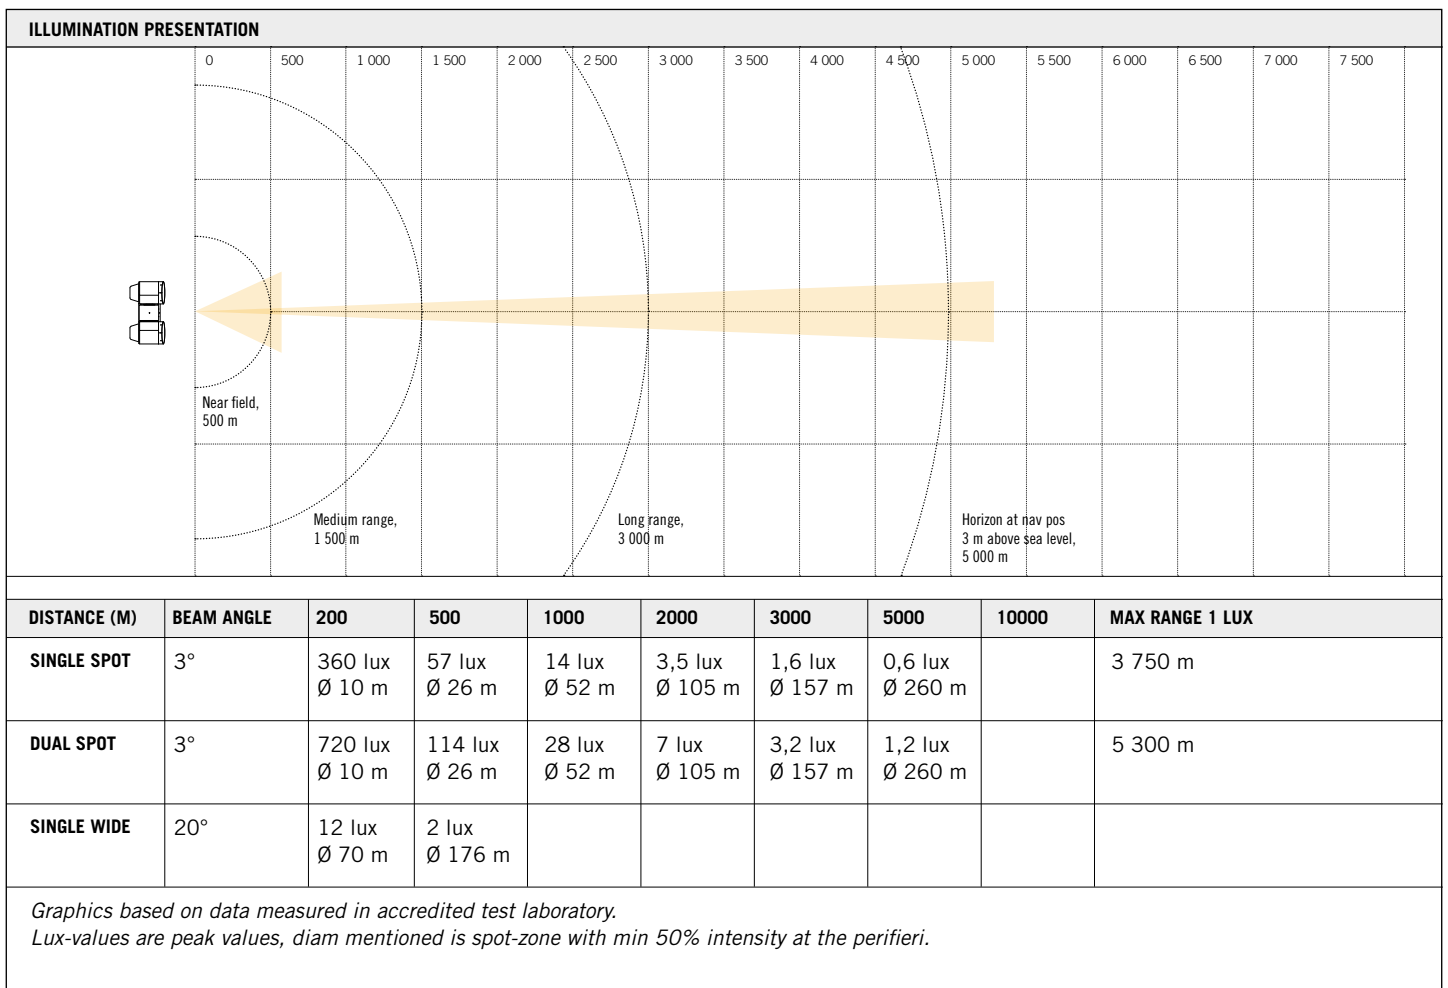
ILLUMINATION PRESENTATION

0 500 1 000 1 500 2 000 2 500 3 000 3 500 4 000 4 500 5 000 5 500 6 000 6 500 7 000 7 500

Near field, 500 m

Medium range, 1 500 m

Long range, 3 000 m

Horizon at nav pos 3 m above sea level, 5 000 m

| DISTANCE (M) | BEAM ANGLE | 200 | 500 | 1000 | 2000 | 3000 | 5000 | 10000 | MAX RANGE 1 LUX |
|---|---|---|---|---|---|---|---|---|---|
| SINGLE SPOT | 3° | 360 lux Ø 10 m | 57 lux Ø 26 m | 14 lux Ø 52 m | 3,5 lux Ø 105 m | 1,6 lux Ø 157 m | 0,6 lux Ø 260 m | | 3 750 m |
| DUAL SPOT | 3° | 720 lux Ø 10 m | 114 lux Ø 26 m | 28 lux Ø 52 m | 7 lux Ø 105 m | 3,2 lux Ø 157 m | 1,2 lux Ø 260 m | | 5 300 m |
| SINGLE WIDE | 20° | 12 lux Ø 70 m | 2 lux Ø 176 m | | | | | | |

Graphics based on data measured in accredited test laboratory.
Lux-values are peak values, diam mentioned is spot-zone with min 50% intensity at the perifieri.